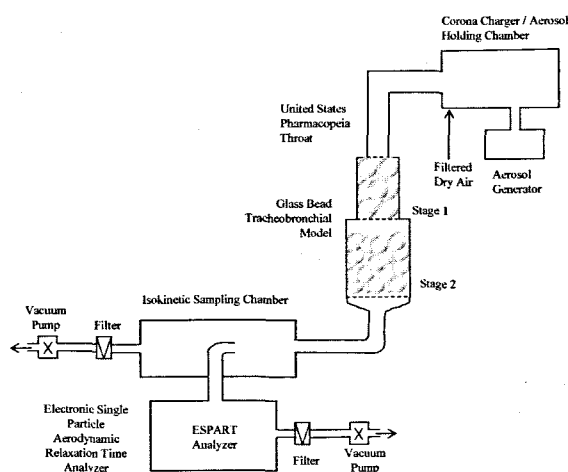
Corona Charger / Aerosol Holding Chamber

United States Pharmacopeia Throat

Filtered Dry Air

Aerosol Generator

Glass Bead Tracheobronchial Model

Stage 1

Stage 2

Isokinetic Sampling Chamber

Vacuum Pump

Filter

Electronic Single Particle Aerodynamic Relaxation Time Analyzer

ESPART Analyzer

Filter

Vacuum Pump